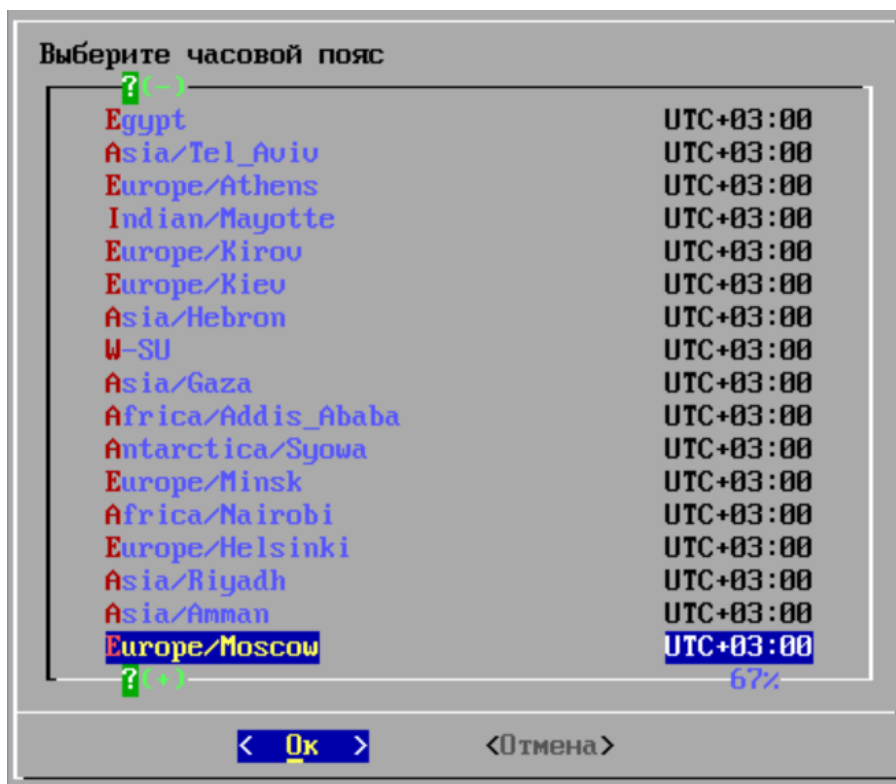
Выберите часовой пояс

?(-)

| | |
|---|---|
| Egypt | UTC+03:00 |
| Asia/Tel_Aviv | UTC+03:00 |
| Europe/Athens | UTC+03:00 |
| Indian/Mayotte | UTC+03:00 |
| Europe/Kirov | UTC+03:00 |
| Europe/Kiev | UTC+03:00 |
| Asia/Hebron | UTC+03:00 |
| W-SU | UTC+03:00 |
| Asia/Gaza | UTC+03:00 |
| Africa/Addis_Ababa | UTC+03:00 |
| Antarctica/Syowa | UTC+03:00 |
| Europe/Minsk | UTC+03:00 |
| Africa/Nairobi | UTC+03:00 |
| Europe/Helsinki | UTC+03:00 |
| Asia/Riyadh | UTC+03:00 |
| Asia/Amman | UTC+03:00 |
| Europe/Moscow | UTC+03:00 |

?(+) 67%

< Ok > <Отмена>